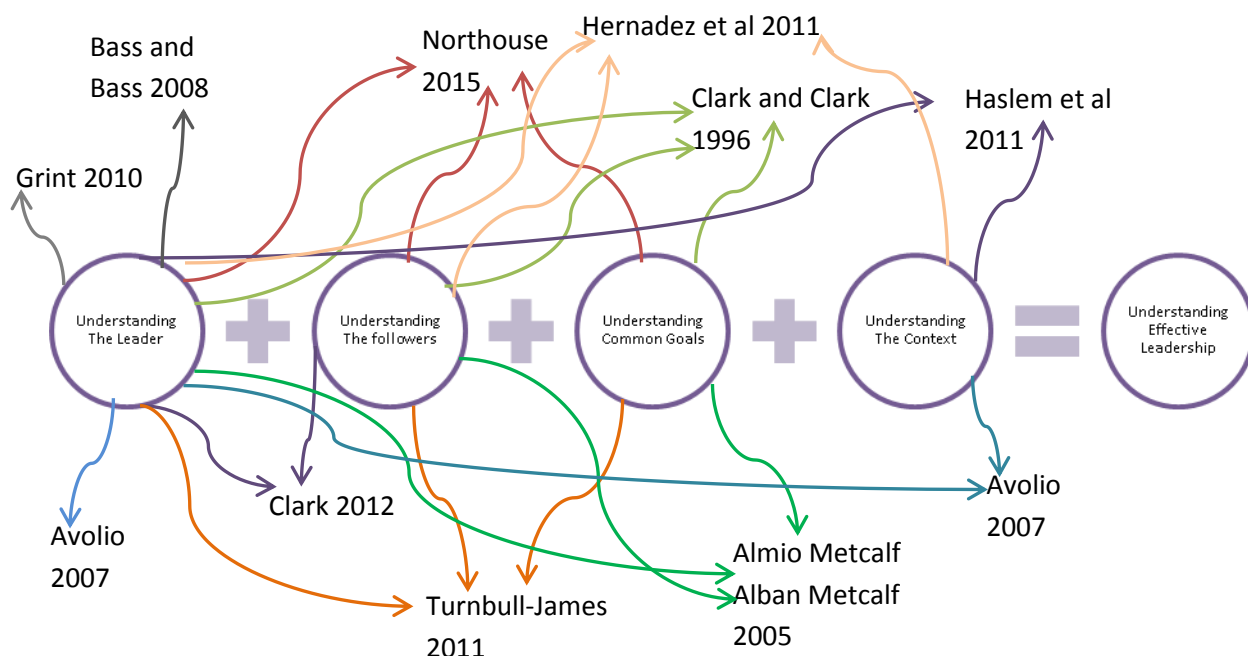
Bass and Bass 2008

Northouse 2015

Hernadez et al 2011

Clark and Clark 1996

Haslem et al 2011

Grint 2010

Understanding The Leader

Understanding The followers

Understanding Common Goals

Understanding The Context

Understanding Effective Leadership

Avolio 2007

Clark 2012

Turnbull-James 2011

Almio Metcalf Alban Metcalf 2005

Avolio 2007